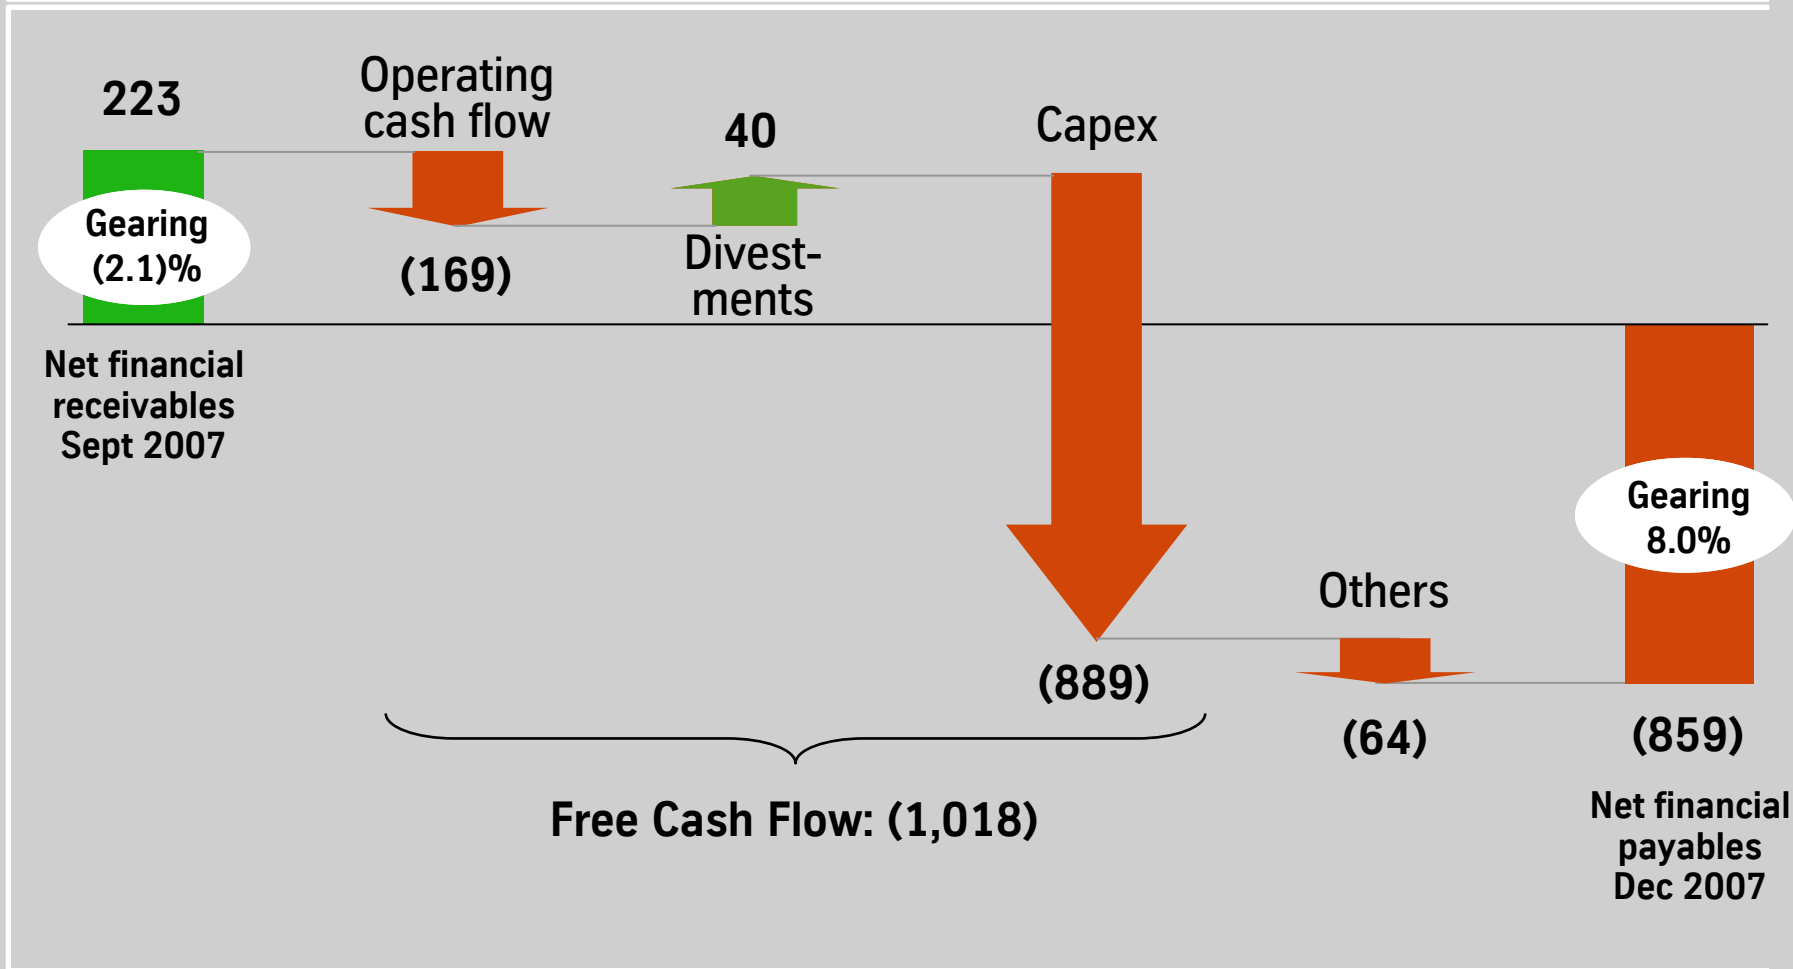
223

Gearing (2.1)%

Net financial receivables Sept 2007

Operating cash flow

(169)

40

Divestments

Capex

(889)

Others

(64)

Gearing 8.0%

(859)

Net financial payables Dec 2007

Free Cash Flow: (1,018)